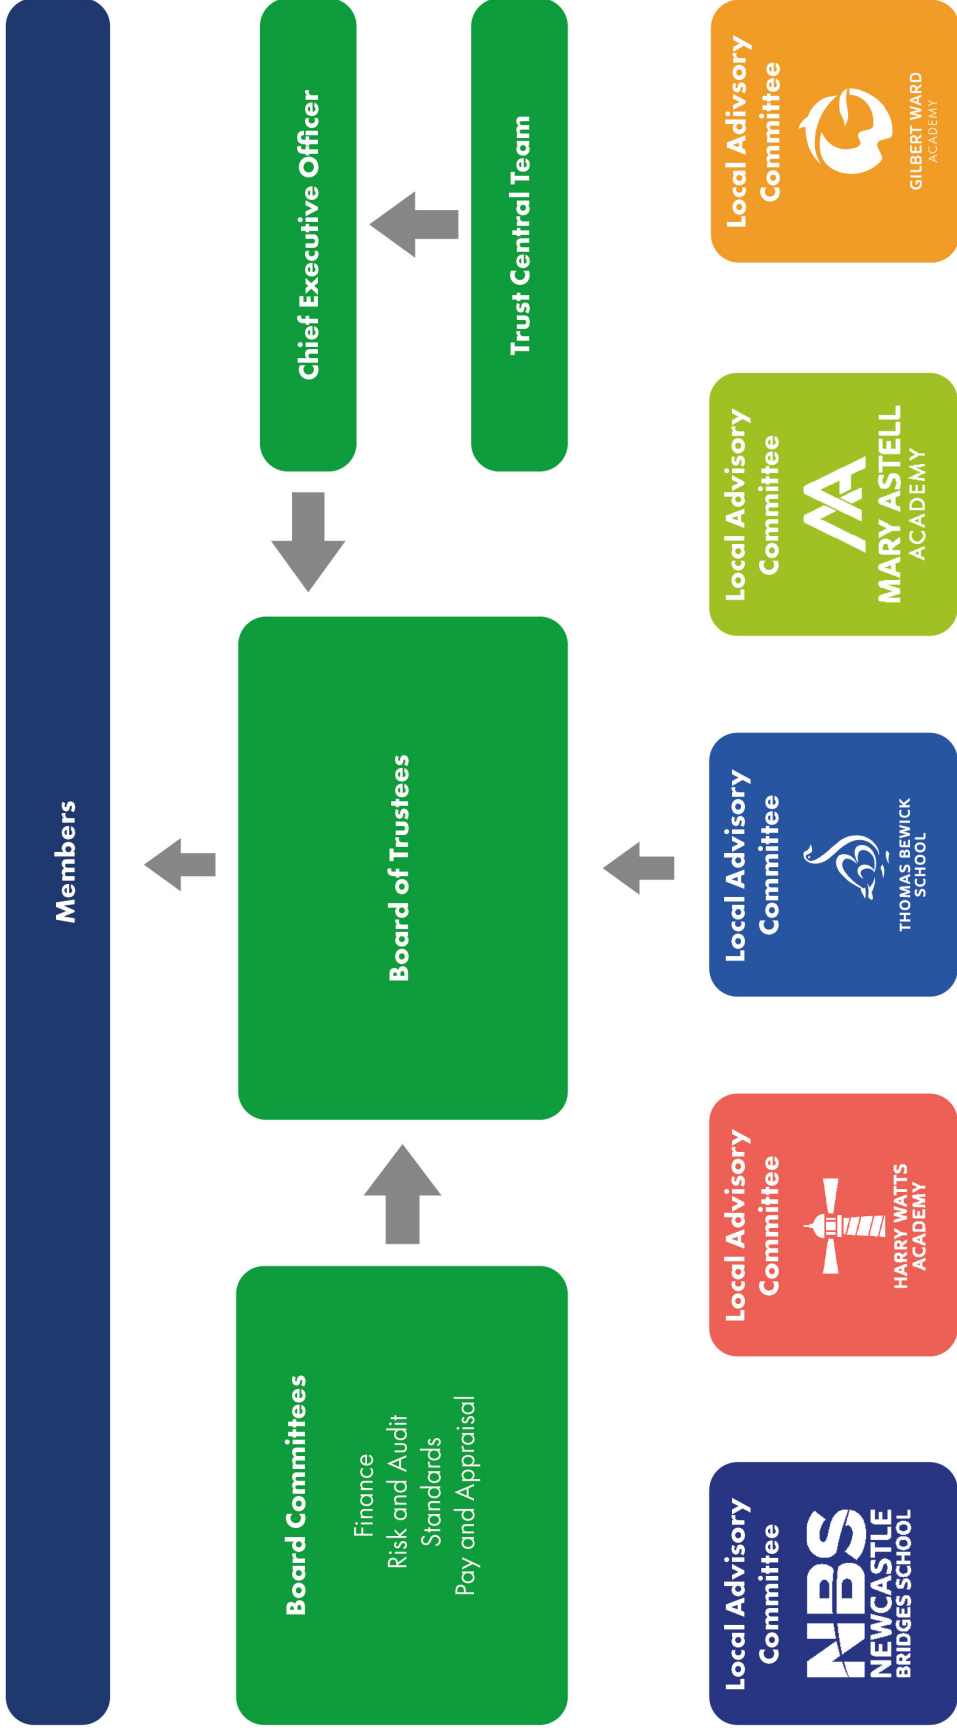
Members

Chief Executive Officer

Trust Central Team

Board of Trustees

Board Committees

Finance
Risk and Audit
Standards
Pay and Appraisal

Local Adivsory Committee
GILBERT WARD ACADEMY

Local Advisory Committee
MARY ASTELL ACADEMY

Local Advisory Committee
THOMAS BEWICK SCHOOL

Local Advisory Committee
HARRY WATTS ACADEMY

Local Advisory Committee
NBS
NEWCASTLE BRIDGES SCHOOL